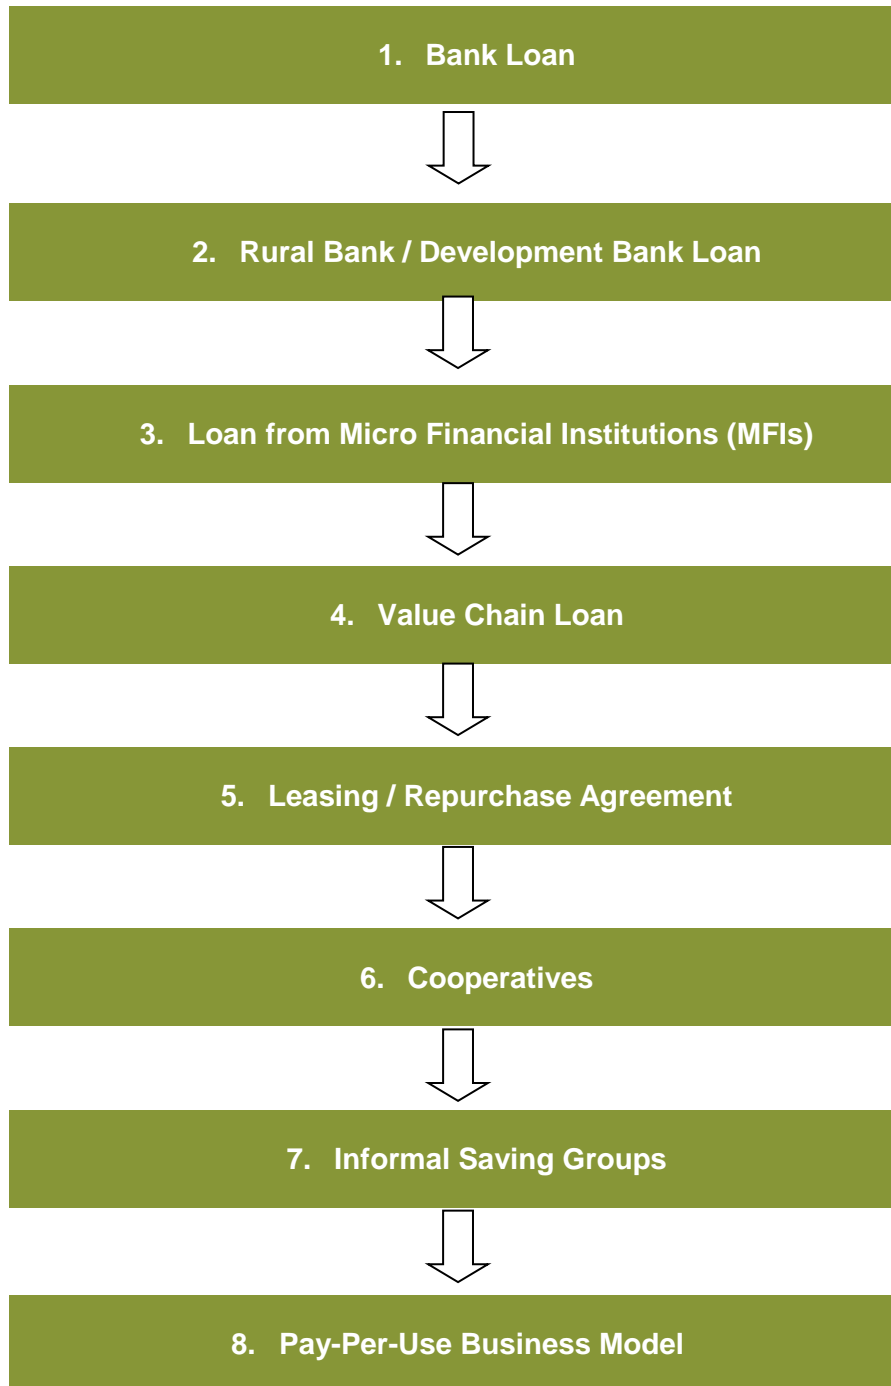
1. Bank Loan

2. Rural Bank / Development Bank Loan

3. Loan from Micro Financial Institutions (MFIs)

4. Value Chain Loan

5. Leasing / Repurchase Agreement

6. Cooperatives

7. Informal Saving Groups

8. Pay-Per-Use Business Model